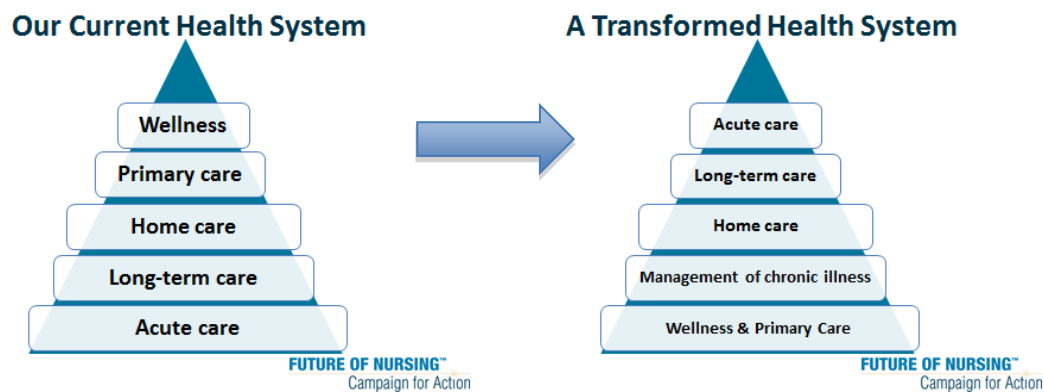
Our Current Health System

Wellness

Primary care

Home care

Long-term care

Acute care

FUTURE OF NURSING™
Campaign for Action

A Transformed Health System

Acute care

Long-term care

Home care

Management of chronic illness

Wellness & Primary Care

FUTURE OF NURSING™
Campaign for Action